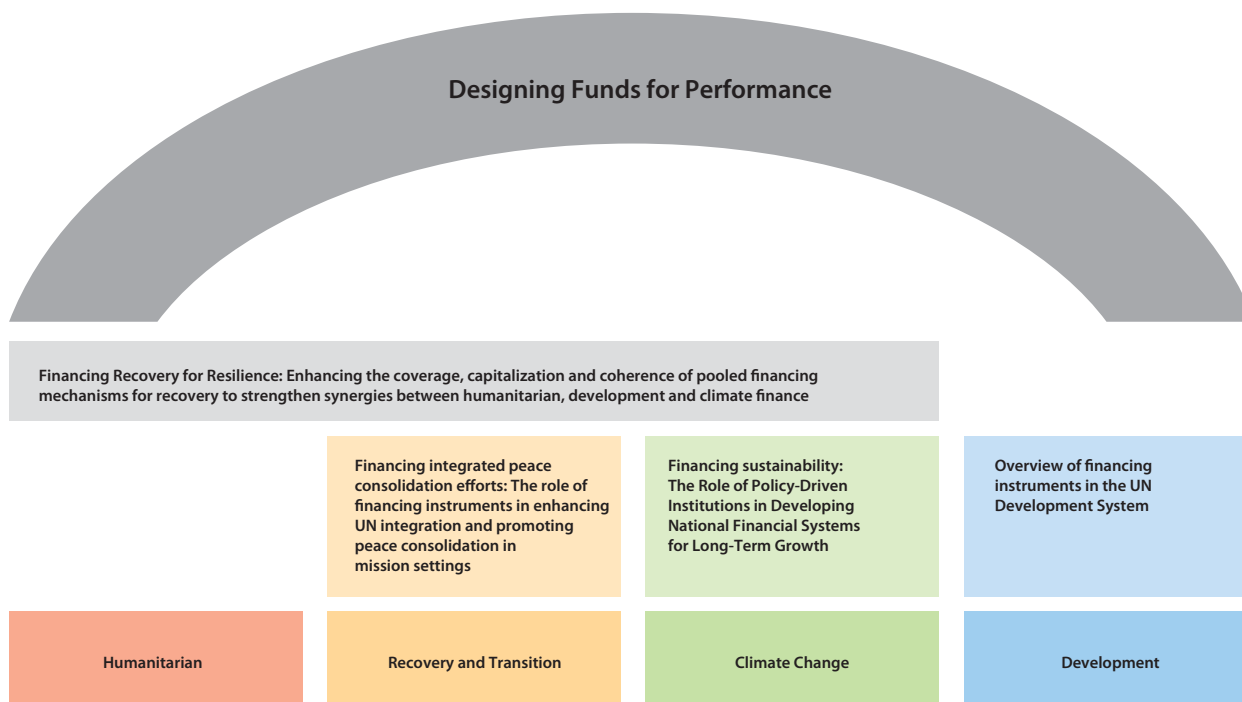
Designing Funds for Performance

Financing Recovery for Resilience: Enhancing the coverage, capitalization and coherence of pooled financing mechanisms for recovery to strengthen synergies between humanitarian, development and climate finance

Financing integrated peace consolidation efforts: The role of financing instruments in enhancing UN integration and promoting peace consolidation in mission settings

Financing sustainability: The Role of Policy-Driven Institutions in Developing National Financial Systems for Long-Term Growth

Overview of financing instruments in the UN Development System

Humanitarian

Recovery and Transition

Climate Change

Development